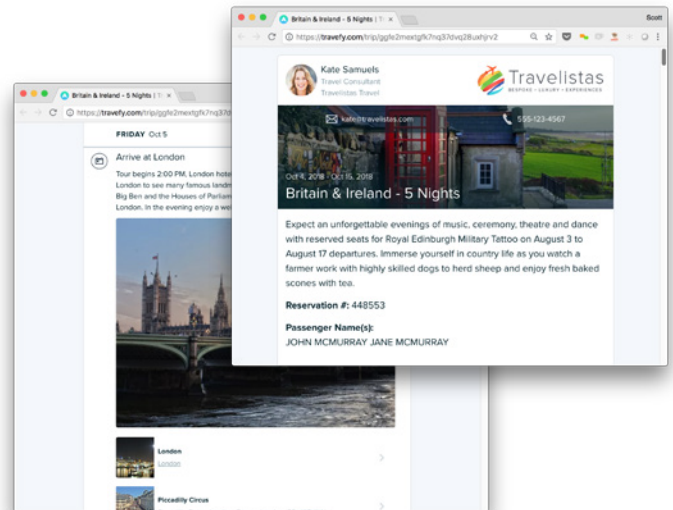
Britain & Ireland – 5 Nights | Tr ×

https://travefy.com/trip/ggfe2mextgfk7nq37dvq28uahjrv2

FRIDAY Oct 5

Arrive at London

Tour begins 2:00 PM. London hote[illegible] London to see many famous landm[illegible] Big Ben and the Houses of Parliam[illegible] London. In the evening enjoy a we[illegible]

London
London

Piccadilly Circus

Britain & Ireland – 5 Nights | Tr ×

Scott

https://travefy.com/trip/ggfe2mextgfk7nq37dvq28uahjrv2

Kate Samuels
Travel Consultant
Travelistas Travel

Travelistas
BESPOKE • LUXURY • EXPERIENCES

kate@travelistas.com

555-123-4567

Oct 4, 2018 - Oct 15, 2018
Britain & Ireland - 5 Nights

Expect an unforgettable evenings of music, ceremony, theatre and dance with reserved seats for Royal Edinburgh Military Tattoo on August 3 to August 17 departures. Immerse yourself in country life as you watch a farmer work with highly skilled dogs to herd sheep and enjoy fresh baked scones with tea.

Reservation #: 448553

Passenger Name(s):
JOHN MCMURRAY JANE MCMURRAY